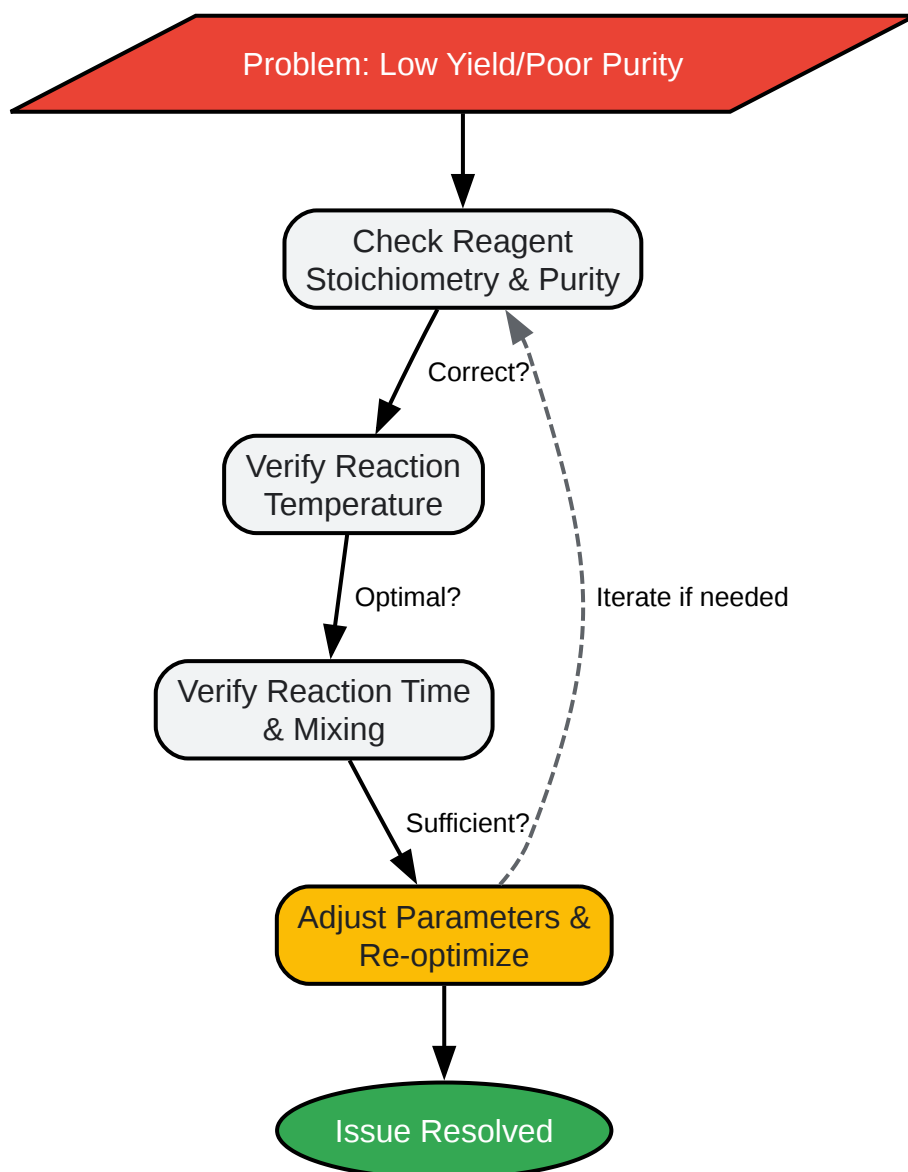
Problem: Low Yield/Poor Purity

Check Reagent Stoichiometry & Purity

Correct?

Verify Reaction Temperature

Optimal?

Verify Reaction Time & Mixing

Sufficient?

Iterate if needed

Adjust Parameters & Re-optimize

Issue Resolved